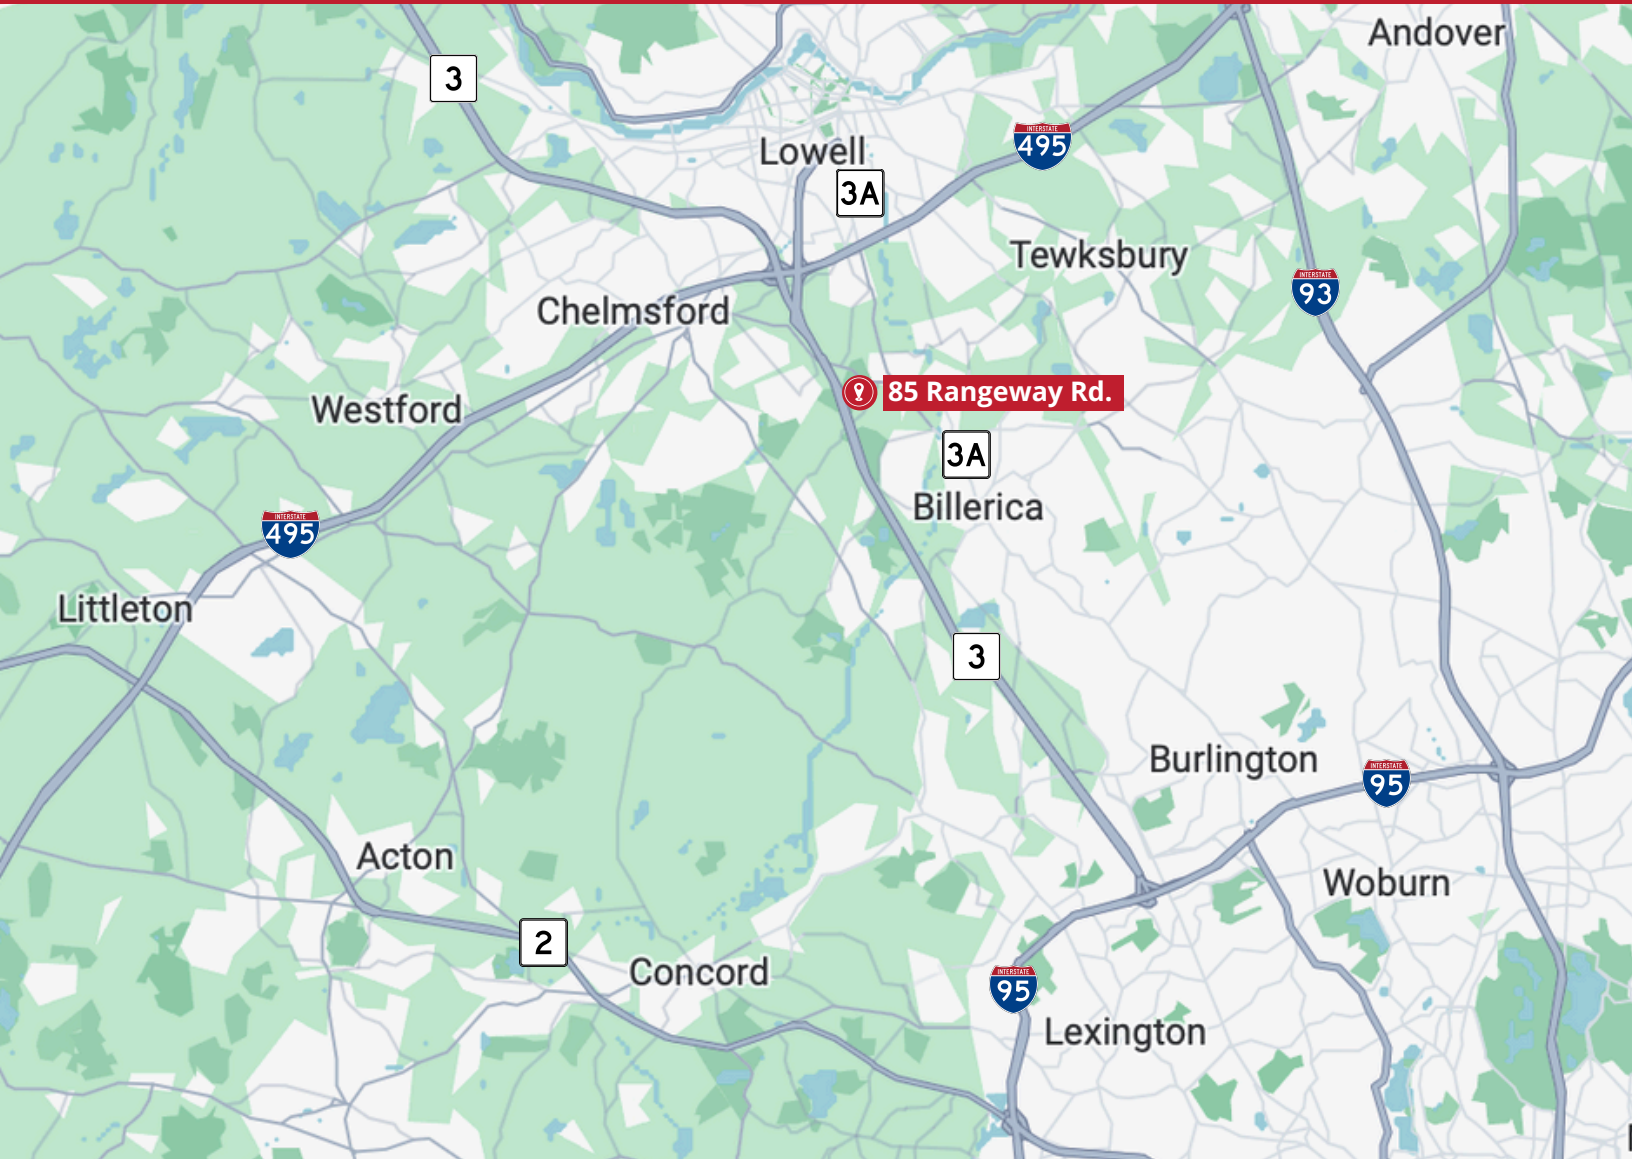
Andover

3

Lowell

3A

INTERSTATE 495

Tewksbury

INTERSTATE 93

Chelmsford

85 Rangeway Rd.

Westford

3A

Billerica

INTERSTATE 495

Littleton

3

Burlington

INTERSTATE 95

Woburn

Acton

2

Concord

INTERSTATE 95

Lexington